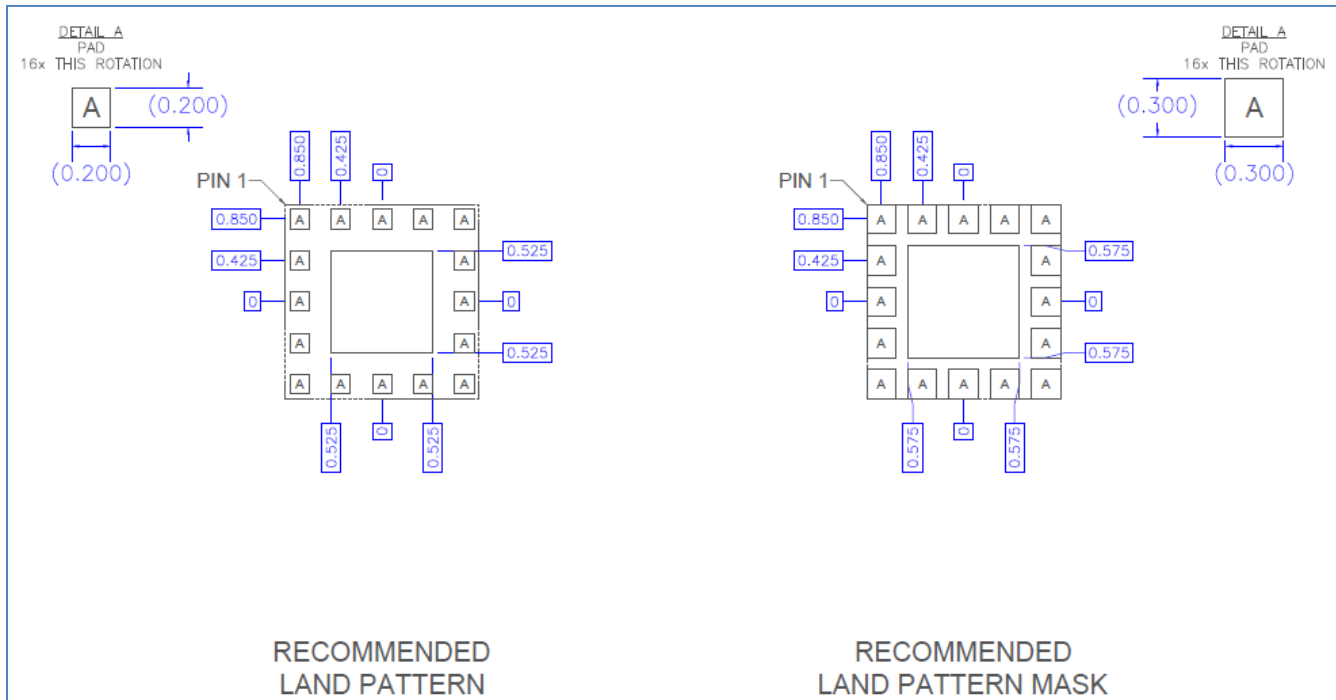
DETAIL A
PAD
16x THIS ROTATION

A

(0.200)

(0.200)

PIN 1

0.850
0.425
0

0.850
0.425
0

A A A A A
A A
A A
A A
A A A A A

0.525
0
0.525

0.525
0
0.525

DETAIL A
PAD
16x THIS ROTATION

(0.300)

A

(0.300)

PIN 1

0.850
0.425
0

0.850
0.425
0

A A A A A
A A
A A
A A
A A A A A

0.575
0
0.575

0.575
0
0.575

RECOMMENDED
LAND PATTERN

RECOMMENDED
LAND PATTERN MASK